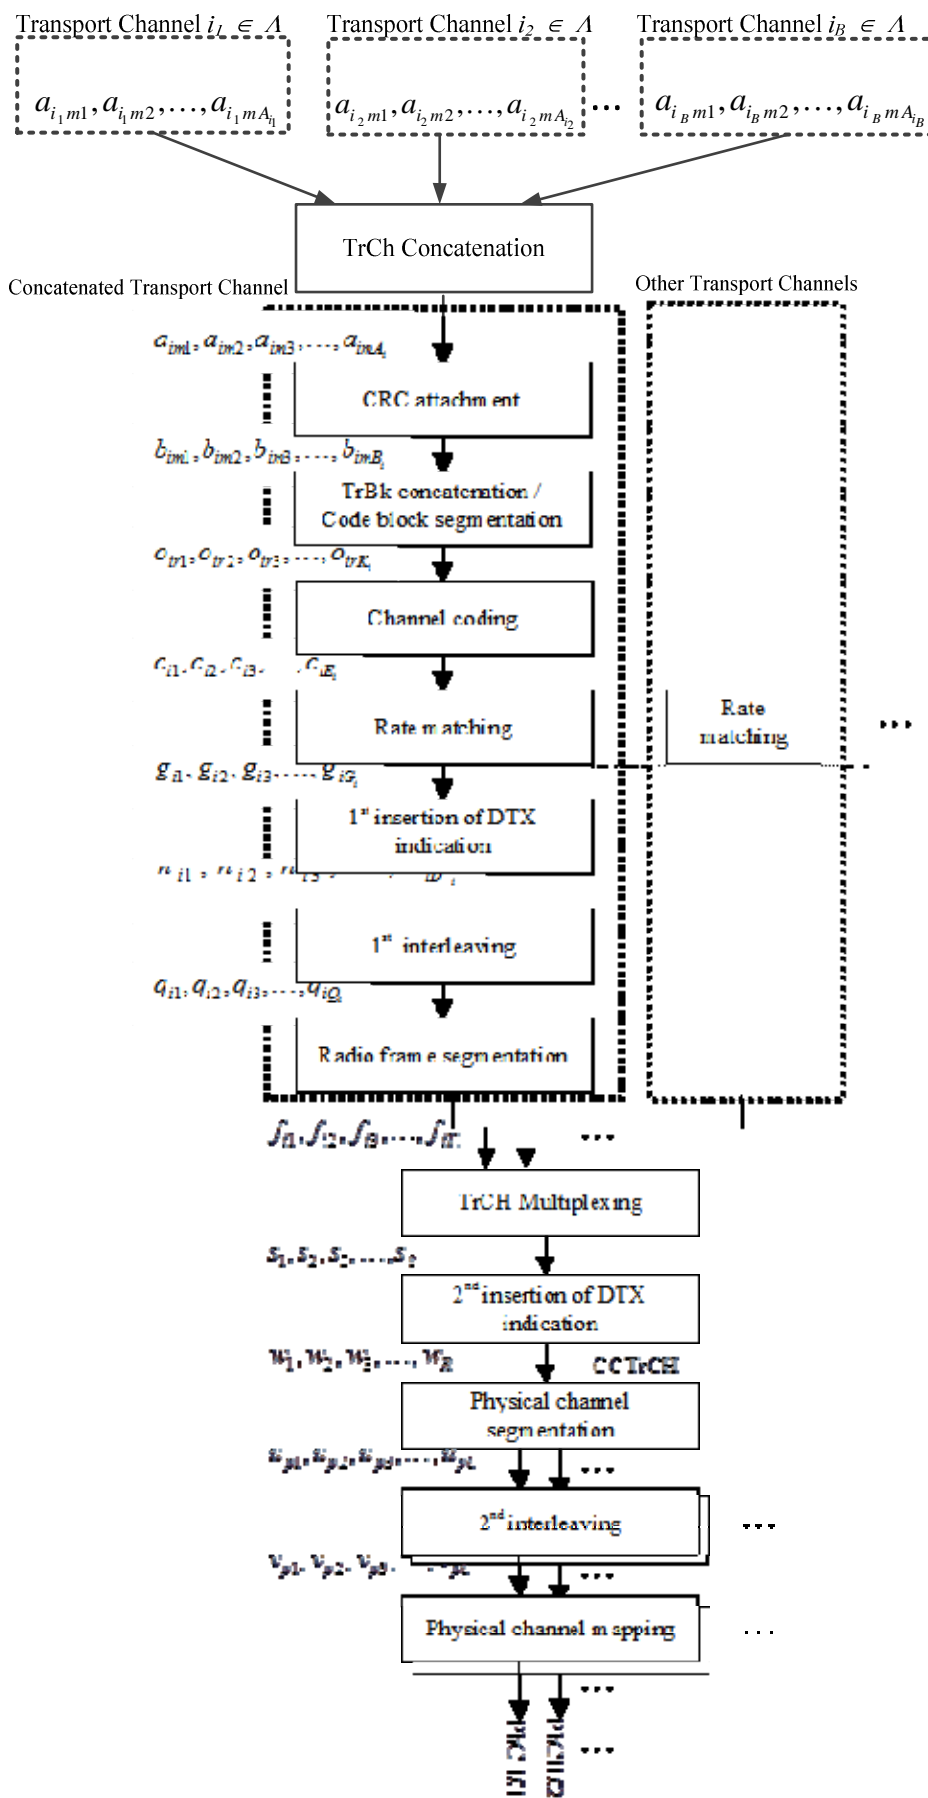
Transport Channel $i_1 \in \Lambda$

$a_{i_1m1}, a_{i_1m2}, \ldots, a_{i_1mA_{i_1}}$

Transport Channel $i_2 \in \Lambda$

$a_{i_2m1}, a_{i_2m2}, \ldots, a_{i_2mA_{i_2}}$

...

Transport Channel $i_B \in \Lambda$

$a_{i_Bm1}, a_{i_Bm2}, \ldots, a_{i_BmA_{i_B}}$

TrCh Concatenation

Concatenated Transport Channel

Other Transport Channels

$a_{im1}, a_{im2}, a_{im3}, \ldots, a_{imA_i}$

CRC attachment

$b_{im1}, b_{im2}, b_{im3}, \ldots, b_{imB_i}$

TrBk concatenation / Code block segmentation

$o_{ir1}, o_{ir2}, o_{ir3}, \ldots, o_{irK_i}$

Channel coding

$c_{i1}, c_{i2}, c_{i3}, \ldots, c_{iE_i}$

Rate matching

Rate matching

...

$g_{i1}, g_{i2}, g_{i3}, \ldots, g_{iG_i}$

1st insertion of DTX indication

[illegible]

1st interleaving

$q_{i1}, q_{i2}, q_{i3}, \ldots, q_{iQ_i}$

Radio frame segmentation

$f_{i1}, f_{i2}, f_{i3}, \ldots, f_{iT_i}$

...

TrCH Multiplexing

$s_1, s_2, s_3, \ldots, s_S$

2nd insertion of DTX indication

$w_1, w_2, w_3, \ldots, w_R$

CCTrCH

Physical channel segmentation

$u_{p1}, u_{p2}, u_{p3}, \ldots, u_{pU}$

...

2nd interleaving

...

$v_{p1}, v_{p2}, v_{p3}, \ldots, v_{pU}$

...

Physical channel mapping

...

...

PhCH#1

PhCH#2

...